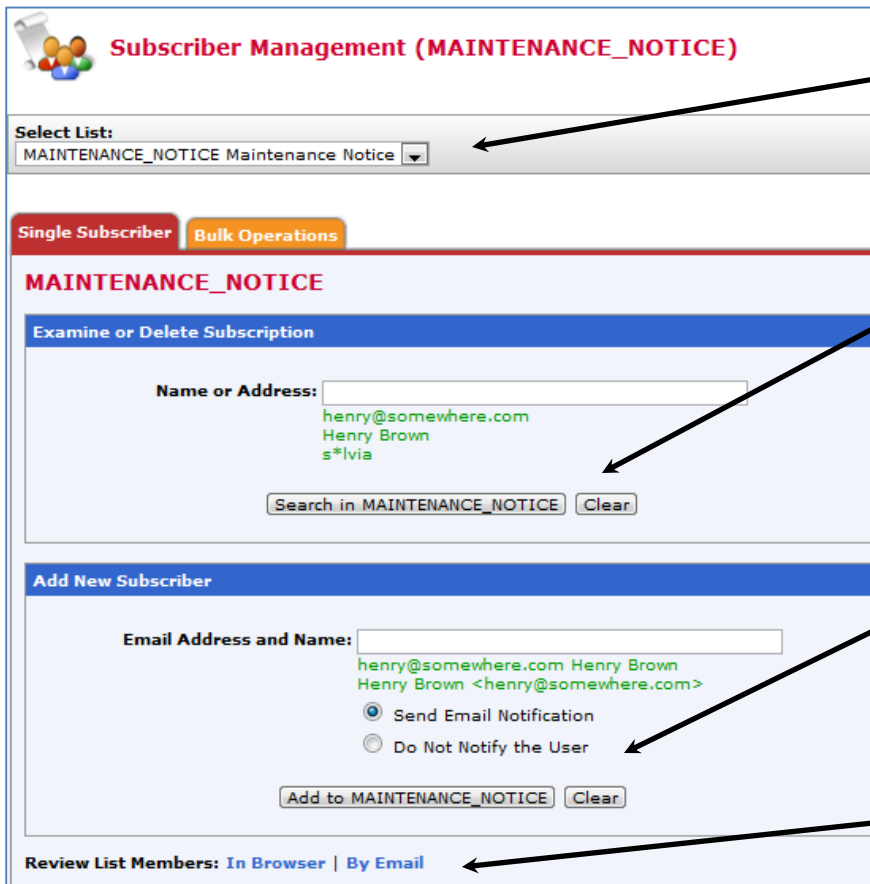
Subscriber Management (MAINTENANCE_NOTICE)

Select List:
MAINTENANCE_NOTICE Maintenance Notice

Single Subscriber | Bulk Operations

MAINTENANCE_NOTICE

Examine or Delete Subscription

Name or Address:
henry@somewhere.com
Henry Brown
s*lvia

Search in MAINTENANCE_NOTICE | Clear

Add New Subscriber

Email Address and Name:
henry@somewhere.com Henry Brown
Henry Brown <henry@somewhere.com>

Send Email Notification
Do Not Notify the User

Add to MAINTENANCE_NOTICE | Clear

Review List Members: In Browser | By Email